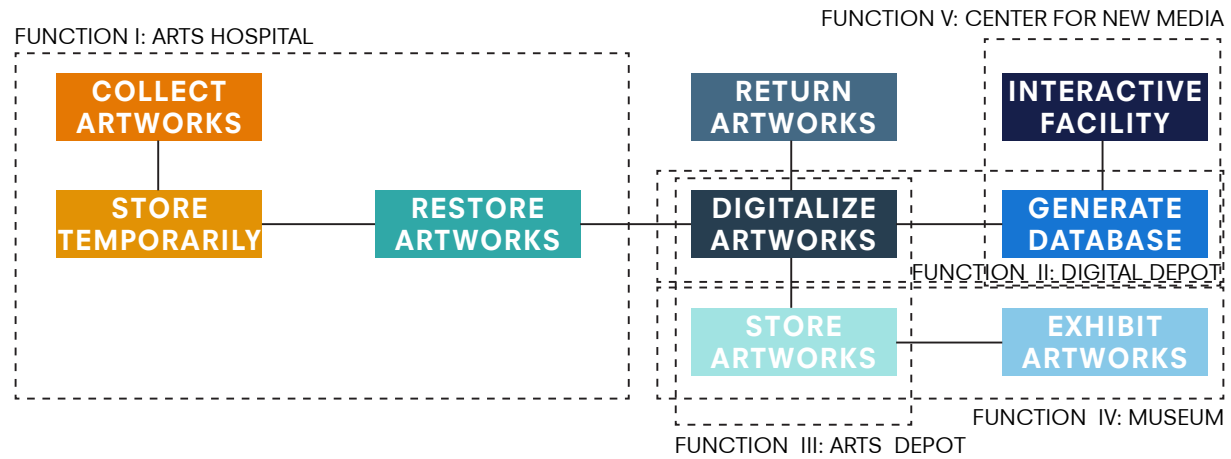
FUNCTION V: CENTER FOR NEW MEDIA

FUNCTION I: ARTS HOSPITAL

COLLECT ARTWORKS

RETURN ARTWORKS

INTERACTIVE FACILITY

STORE TEMPORARILY

RESTORE ARTWORKS

DIGITALIZE ARTWORKS

GENERATE DATABASE

FUNCTION II: DIGITAL DEPOT

STORE ARTWORKS

EXHIBIT ARTWORKS

FUNCTION IV: MUSEUM

FUNCTION III: ARTS DEPOT